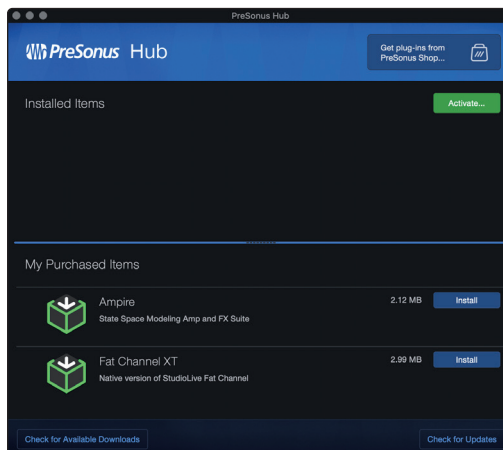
PreSonus Hub

PreSonus Hub

Get plug-ins from PreSonus Shop...

Installed Items

Activate...

My Purchased Items

Ampire
State Space Modeling Amp and FX Suite
2.12 MB
Install

Fat Channel XT
Native version of StudioLive Fat Channel
2.99 MB
Install

Check for Available Downloads

Check for Updates